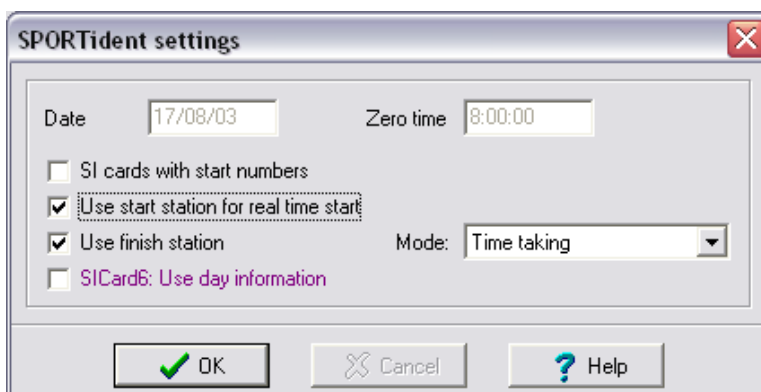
SPORTident settings

Date 17/08/03

Zero time 8:00:00

SI cards with start numbers

Use start station for real time start

Use finish station

Mode: Time taking

SICard6: Use day information

OK

Cancel

Help